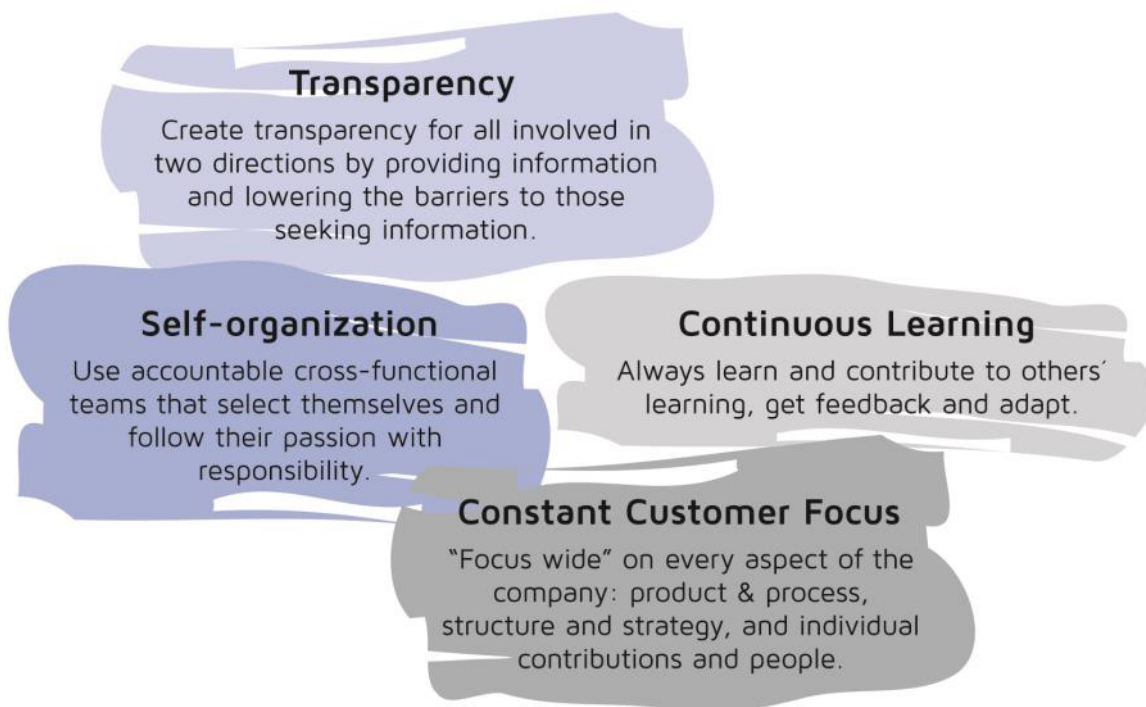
Transparency

Create transparency for all involved in two directions by providing information and lowering the barriers to those seeking information.

Self-organization

Use accountable cross-functional teams that select themselves and follow their passion with responsibility.

Continuous Learning

Always learn and contribute to others´ learning, get feedback and adapt.

Constant Customer Focus

"Focus wide" on every aspect of the company: product & process, structure and strategy, and individual contributions and people.